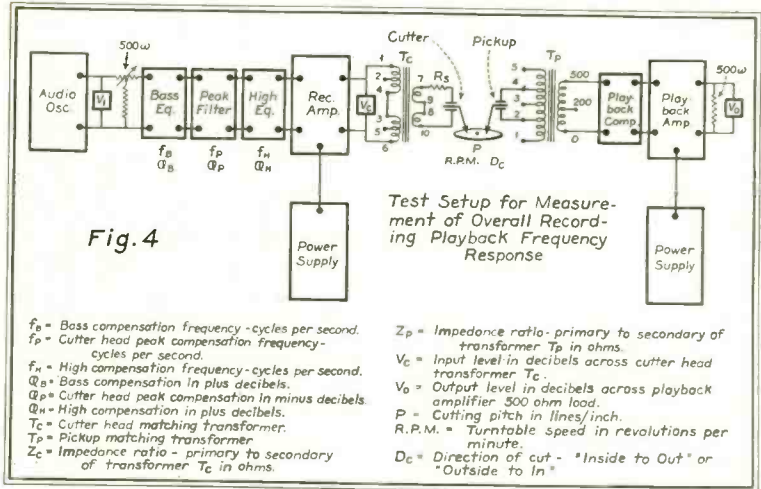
Audio Osc.

500ω

$V_1$

Bass Eq.

Peak Filter

High Eq.

Rec. Amp.

$f_B$ $\mathbb{Q}_B$

$f_P$ $\mathbb{Q}_P$

$f_H$ $\mathbb{Q}_H$

$V_C$

$T_C$

1 2 4 3 5 6

7 9 8 10

$R_S$

Cutter

Pickup

P

R.P.M.

$D_C$

$T_P$

5 4 3 2 1

500

200

0

Play back Comp.

Play back Amp

500ω

$V_0$

Power Supply

Power Supply

Fig. 4

Test Setup for Measurement of Overall Recording Playback Frequency Response

$f_B$ = Bass compensation frequency - cycles per second.
$f_P$ = Cutter head peak compensation frequency - cycles per second.
$f_H$ = High compensation frequency - cycles per second.
$\mathbb{Q}_B$ = Bass compensation in plus decibels.
$\mathbb{Q}_P$ = Cutter head peak compensation in minus decibels.
$\mathbb{Q}_H$ = High compensation in plus decibels.
$T_C$ = Cutter head matching transformer.
$T_P$ = Pickup matching transformer
$Z_C$ = Impedance ratio - primary to secondary of transformer $T_C$ in ohms.

$Z_P$ = Impedance ratio - primary to secondary of transformer $T_P$ in ohms.
$V_C$ = Input level in decibels across cutter head transformer $T_C$.
$V_0$ = Output level in decibels across playback amplifier 500 ohm load.
P = Cutting pitch in lines/inch.
R.P.M. = Turntable speed in revolutions per minute.
$D_C$ = Direction of cut - "Inside to Out" or "Outside to In"